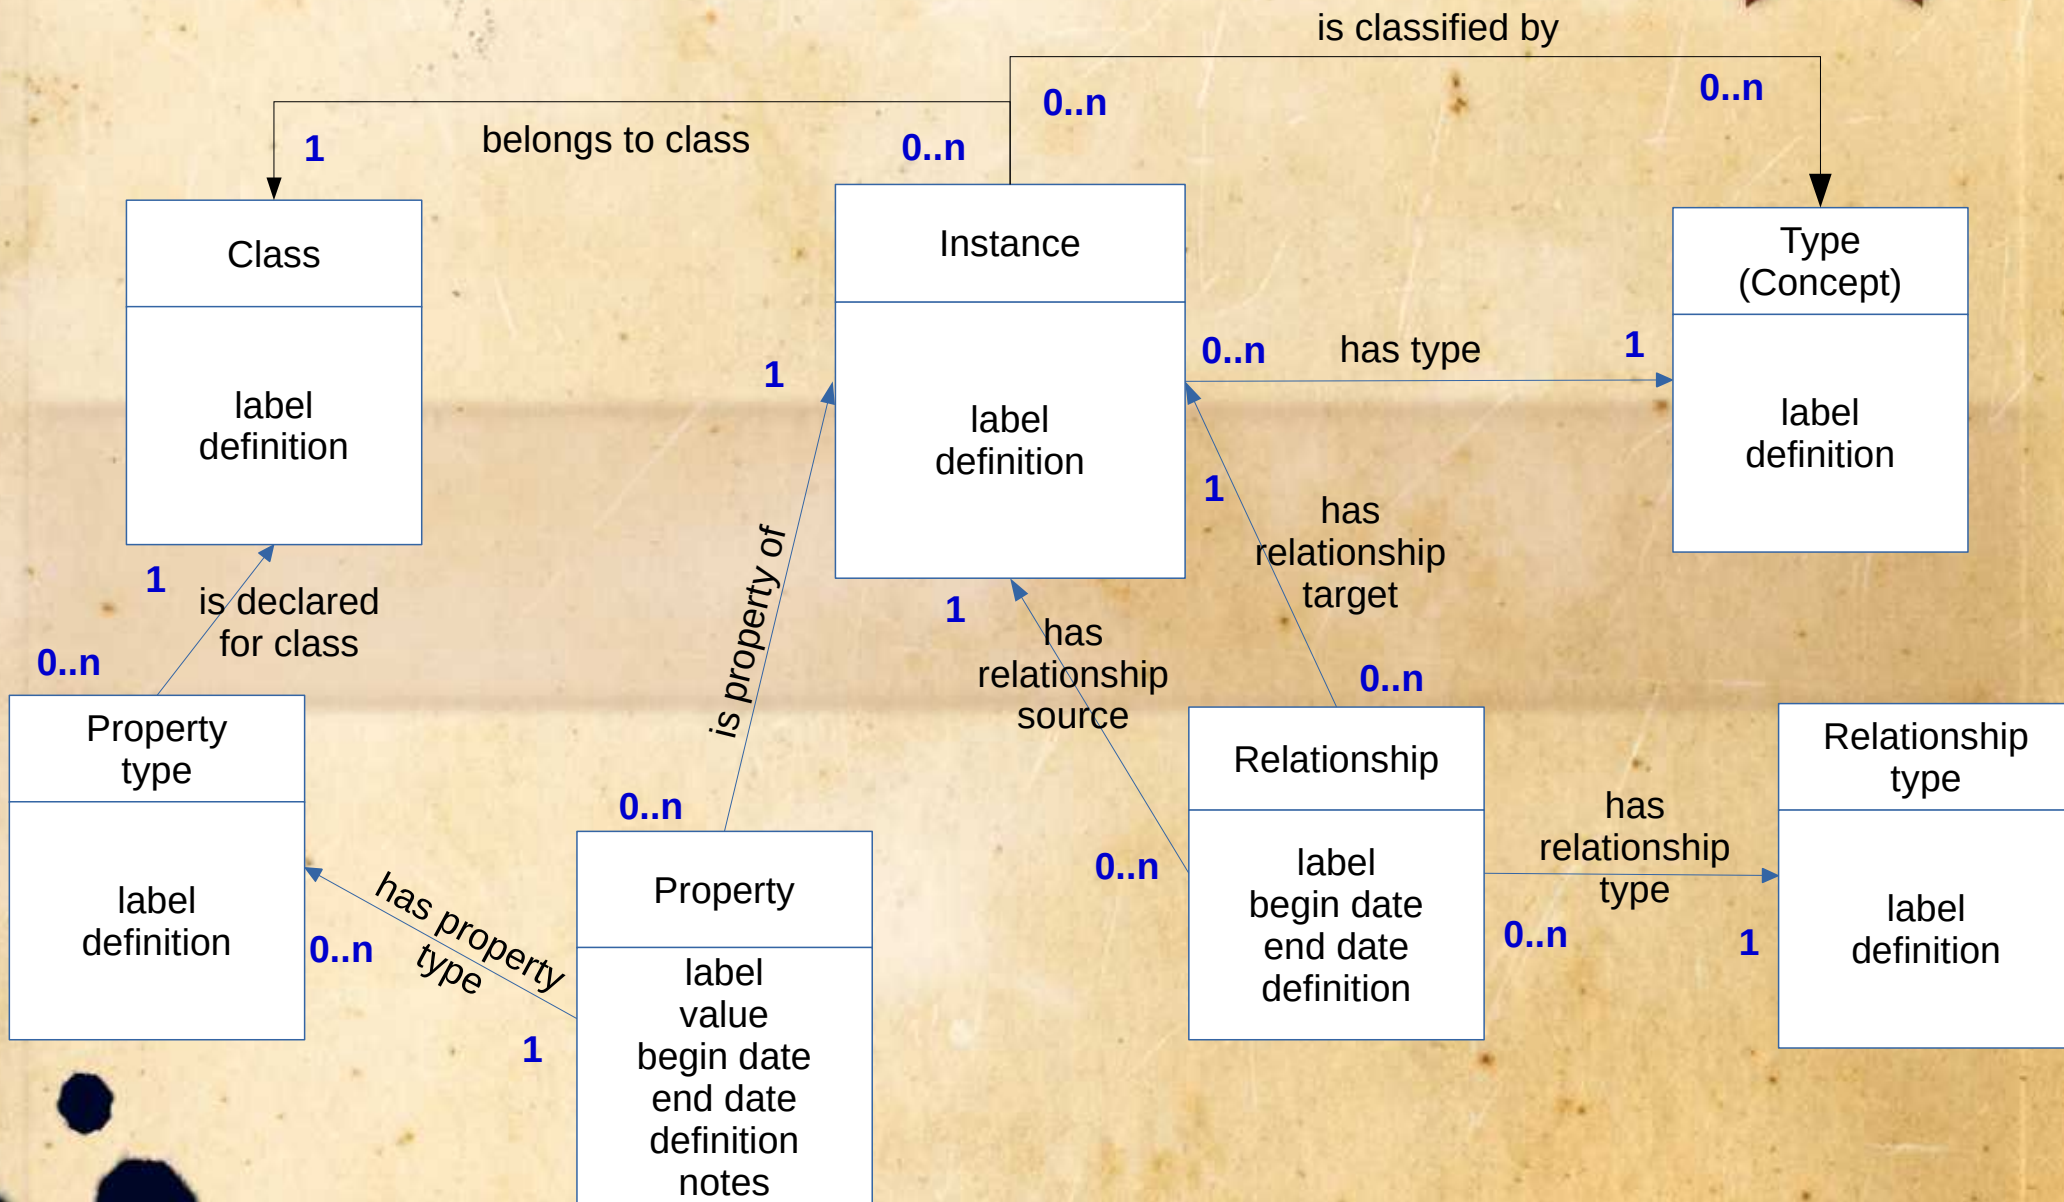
is classified by

0..n

0..n

1

belongs to class

0..n

Class

label
definition

Instance

label
definition

Type
(Concept)

label
definition

0..n

has type

1

1

1

has
relationship
target

1

is declared
for class

0..n

is property of

1

has
relationship
source

0..n

Property
type

label
definition

0..n

Property

label
value
begin date
end date
definition
notes

0..n

Relationship

label
begin date
end date
definition

has
relationship
type

Relationship
type

label
definition

has property
type

0..n

1

0..n

1